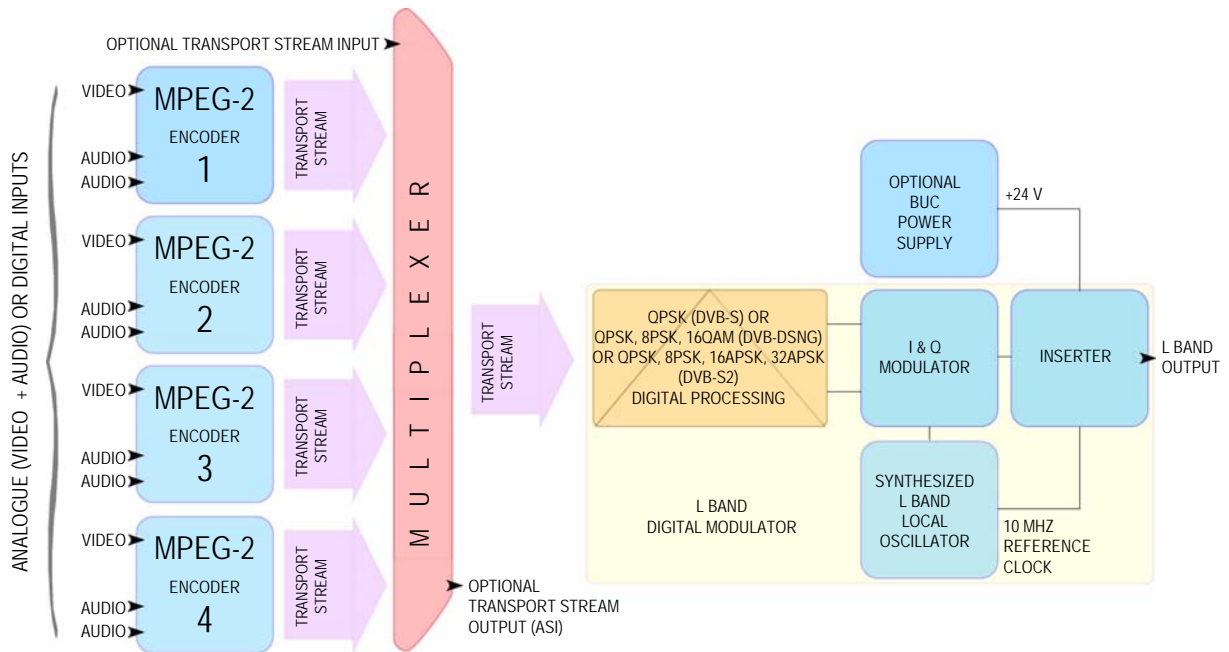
OPTIONAL TRANSPORT STREAM INPUT

ANALOGUE (VIDEO + AUDIO) OR DIGITAL INPUTS

VIDEO
AUDIO
AUDIO
MPEG-2
ENCODER
1

TRANSPORT STREAM

VIDEO
AUDIO
AUDIO
MPEG-2
ENCODER
2

TRANSPORT STREAM

VIDEO
AUDIO
AUDIO
MPEG-2
ENCODER
3

TRANSPORT STREAM

VIDEO
AUDIO
AUDIO
MPEG-2
ENCODER
4

TRANSPORT STREAM

MULTIPLEXER

OPTIONAL TRANSPORT STREAM OUTPUT (ASI)

TRANSPORT STREAM

OPTIONAL BUC POWER SUPPLY

+24 V

QPSK (DVB-S) OR QPSK, 8PSK, 16QAM (DVB-DSNG) OR QPSK, 8PSK, 16APSK, 32APSK (DVB-S2) DIGITAL PROCESSING

I & Q MODULATOR

INSERTER

L BAND OUTPUT

L BAND DIGITAL MODULATOR

SYNTHESIZED L BAND LOCAL OSCILLATOR

10 MHZ REFERENCE CLOCK